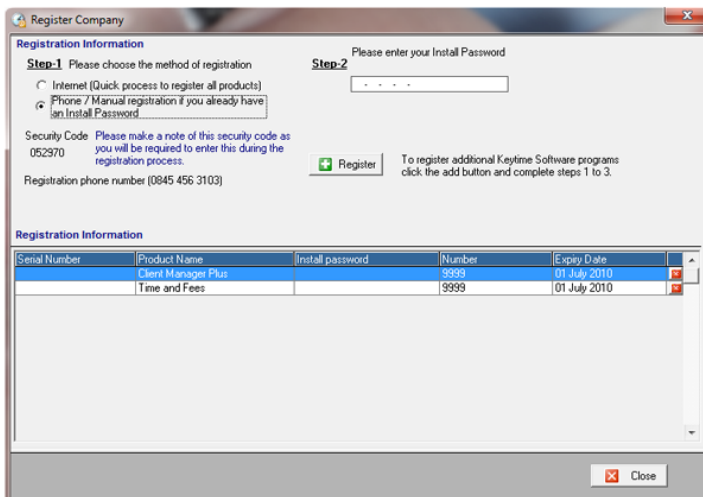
Register Company

Registration Information

Step-1 Please choose the method of registration

Internet (Quick process to register all products)

Phone / Manual registration if you already have an Install Password

Security Code 052970

Please make a note of this security code as you will be required to enter this during the registration process.

Registration phone number (0845 456 3103)

Step-2 Please enter your Install Password

- - - -

Register

To register additional Keytime Software programs click the add button and complete steps 1 to 3.

Registration Information

| Serial Number | Product Name | Install password | Number | Expiry Date |
|---|---|---|---|---|
| | Client Manager Plus | | 9999 | 01 July 2010 |
| | Time and Fees | | 9999 | 01 July 2010 |

Close